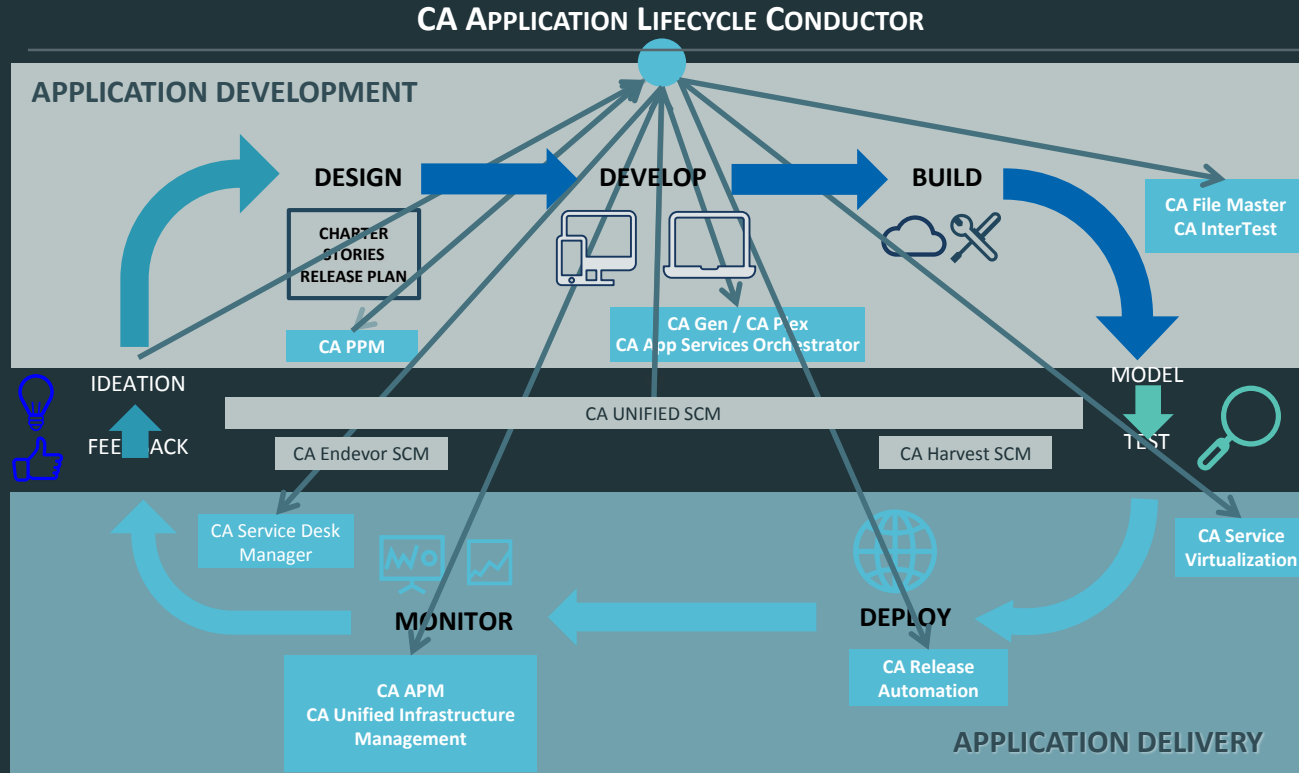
CA APPLICATION LIFECYCLE CONDUCTOR

APPLICATION DEVELOPMENT

DESIGN

DEVELOP

BUILD

CHARTER
STORIES
RELEASE PLAN

CA PPM

CA Gen / CA Plex
CA App Services Orchestrator

CA File Master
CA InterTest

IDEATION

FEE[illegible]ACK

MODEL

TEST

CA UNIFIED SCM

CA Endevor SCM

CA Harvest SCM

CA Service Desk Manager

CA Service Virtualization

MONITOR

DEPLOY

CA APM
CA Unified Infrastructure Management

CA Release Automation

APPLICATION DELIVERY